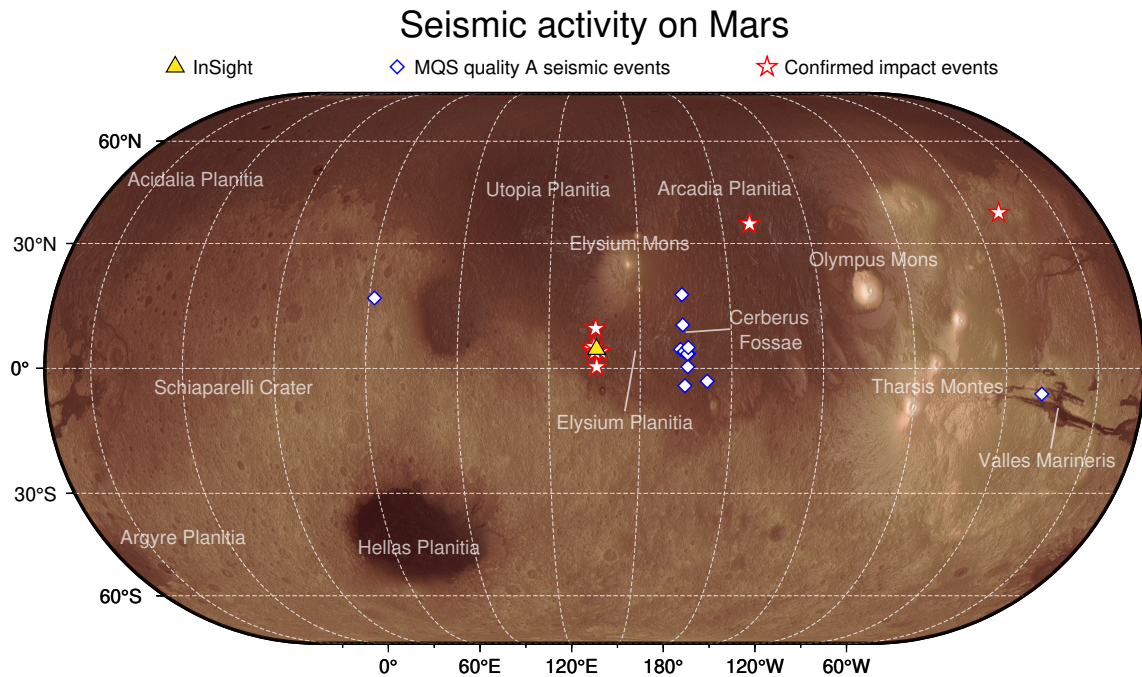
Seismic activity on Mars

InSight
MQS quality A seismic events
Confirmed impact events

60°N
30°N
0°
30°S
60°S

Acidalia Planitia
Utopia Planitia
Arcadia Planitia
Elysium Mons
Olympus Mons
Cerberus Fossae
Schiaparelli Crater
Elysium Planitia
Tharsis Montes
Valles Marineris
Argyre Planitia
Hellas Planitia

0°
60°E
120°E
180°
120°W
60°W